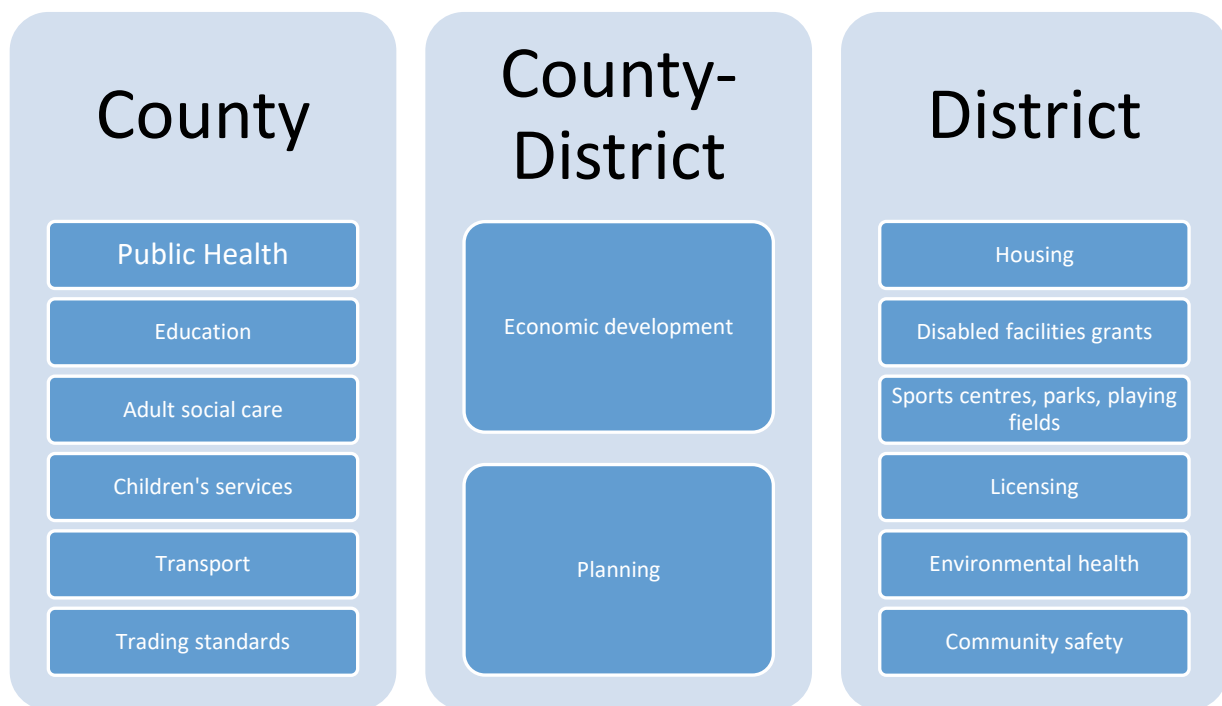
County

Public Health

Education

Adult social care

Children's services

Transport

Trading standards

County-District

Economic development

Planning

District

Housing

Disabled facilities grants

Sports centres, parks, playing fields

Licensing

Environmental health

Community safety